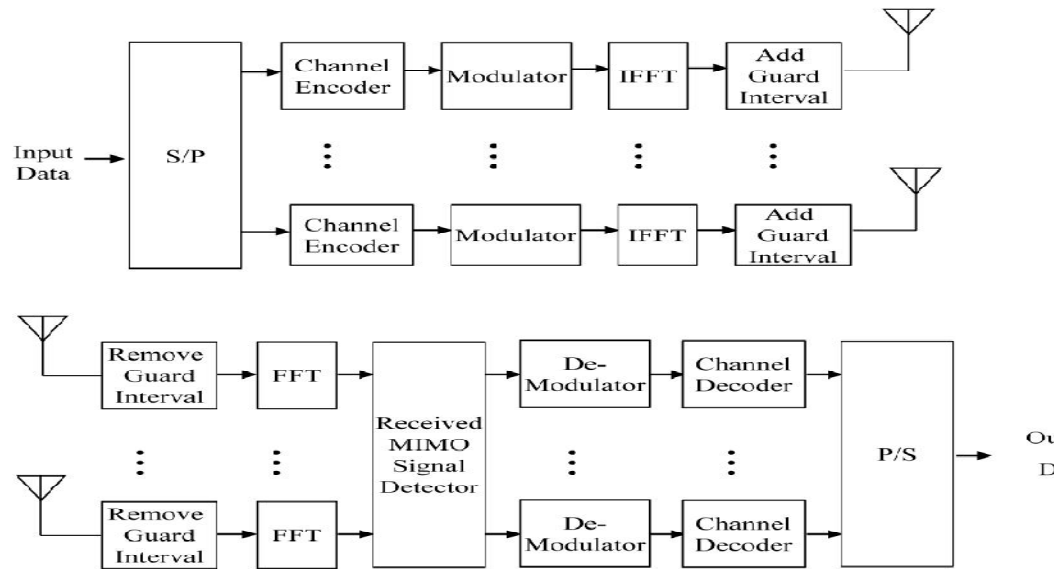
Input Data

S/P

Channel Encoder

Modulator

IFFT

Add Guard Interval

Channel Encoder

Modulator

IFFT

Add Guard Interval

Remove Guard Interval

FFT

Received MIMO Signal Detector

De-Modulator

Channel Decoder

P/S

Ou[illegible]

D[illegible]

Remove Guard Interval

FFT

De-Modulator

Channel Decoder